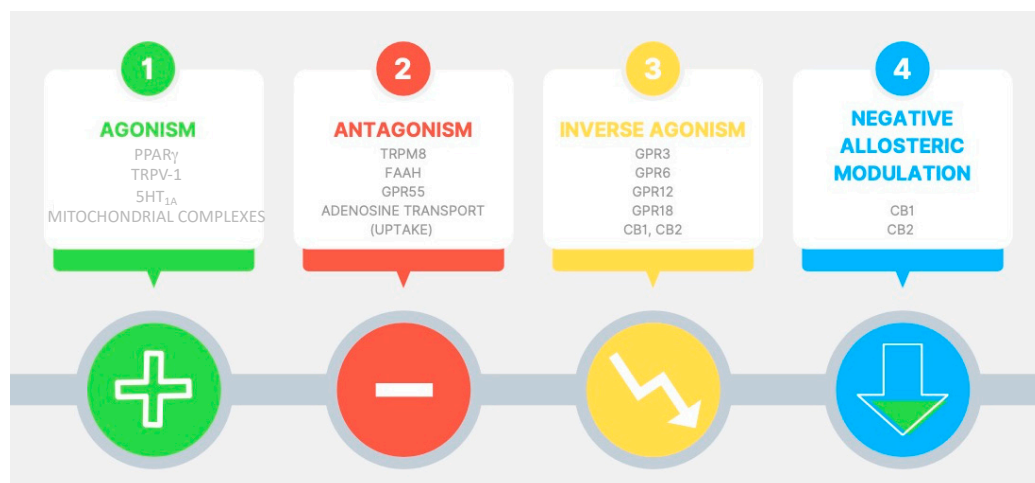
1

AGONISM

PPAR$\gamma$
TRPV-1
5HT$_{1A}$
MITOCHONDRIAL COMPLEXES

2

ANTAGONISM

TRPM8
FAAH
GPR55
ADENOSINE TRANSPORT (UPTAKE)

3

INVERSE AGONISM

GPR3
GPR6
GPR12
GPR18
CB1, CB2

4

NEGATIVE ALLOSTERIC MODULATION

CB1
CB2